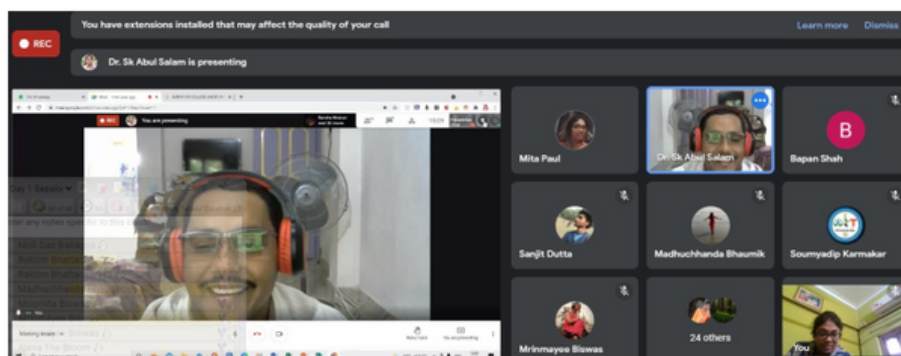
You have extensions installed that may affect the quality of your call

Learn more

Dismiss

REC

Dr. Sk Abul Salam is presenting

REC

You are presenting

Day 1 Session

Mita Paul

Dr. Sk Abul Salam

B

Bapan Shah

Sanjit Dutta

Madhuchhanda Bhaumik

Soumyadip Karmakar

Mrinmayee Biswas

24 others

You